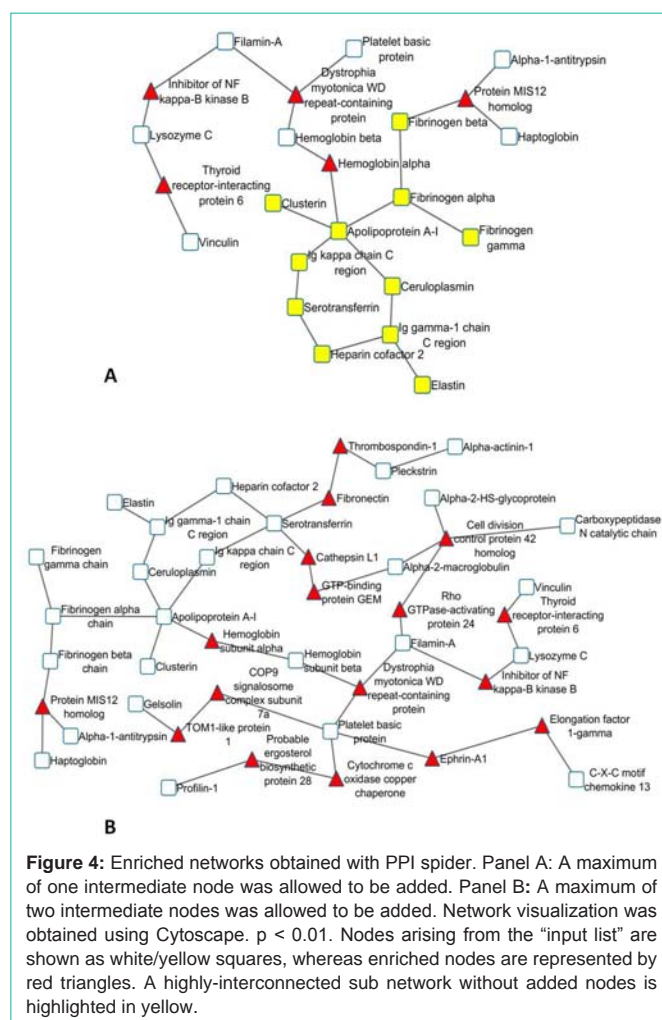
Filamin-A

Platelet basic protein

Alpha-1-antitrypsin

Inhibitor of NF kappa-B kinase B

Dystrophia myotonica WD repeat-containing protein

Protein MIS12 homolog

Fibrinogen beta

Haptoglobin

Lysozyme C

Hemoglobin beta

Hemoglobin alpha

Thyroid receptor-interacting protein 6

Fibrinogen alpha

Clusterin

Apolipoprotein A-I

Fibrinogen gamma

Vinculin

Ig kappa chain C region

Ceruloplasmin

Serotransferrin

Ig gamma-1 chain C region

Heparin cofactor 2

Elastin

A

Thrombospondin-1

Alpha-actinin-1

Pleckstrin

Heparin cofactor 2

Fibronectin

Alpha-2-HS-glycoprotein

Elastin

Ig gamma-1 chain C region

Serotransferrin

Cell division control protein 42 homolog

Carboxypeptidase N catalytic chain

Cathepsin L1

Fibrinogen gamma chain

Ig kappa chain C region

GTP-binding protein GEM

Alpha-2-macroglobulin

Ceruloplasmin

Vinculin

Rho GTPase-activating protein 24

Thyroid receptor-interacting protein 6

Fibrinogen alpha chain

Apolipoprotein A-I

Filamin-A

Hemoglobin subunit alpha

Hemoglobin subunit beta

Lysozyme C

Fibrinogen beta chain

Clusterin

Dystrophia myotonica WD repeat-containing protein

Inhibitor of NF kappa-B kinase B

COP9 signalosome complex subunit 7a

Protein MIS12 homolog

Gelsolin

Elongation factor 1-gamma

TOM1-like protein 1

Platelet basic protein

Alpha-1-antitrypsin

Probable ergosterol biosynthetic protein 28

Ephrin-A1

Haptoglobin

Cytochrome c oxidase copper chaperone

C-X-C motif chemokine 13

Profilin-1

B

**Figure 4:** Enriched networks obtained with PPI spider. Panel A: A maximum of one intermediate node was allowed to be added. Panel B**:** A maximum of two intermediate nodes was allowed to be added. Network visualization was obtained using Cytoscape. p < 0.01. Nodes arising from the “input list” are shown as white/yellow squares, whereas enriched nodes are represented by red triangles. A highly-interconnected sub network without added nodes is highlighted in yellow.